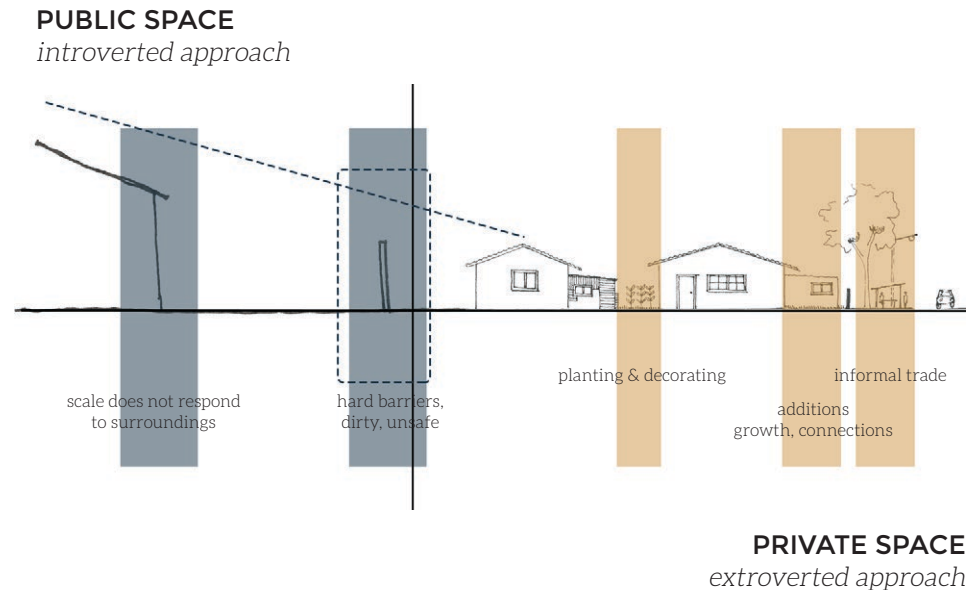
PUBLIC SPACE
introverted approach

scale does not respond to surroundings

hard barriers, dirty, unsafe

planting & decorating

informal trade

additions growth, connections

PRIVATE SPACE
extroverted approach